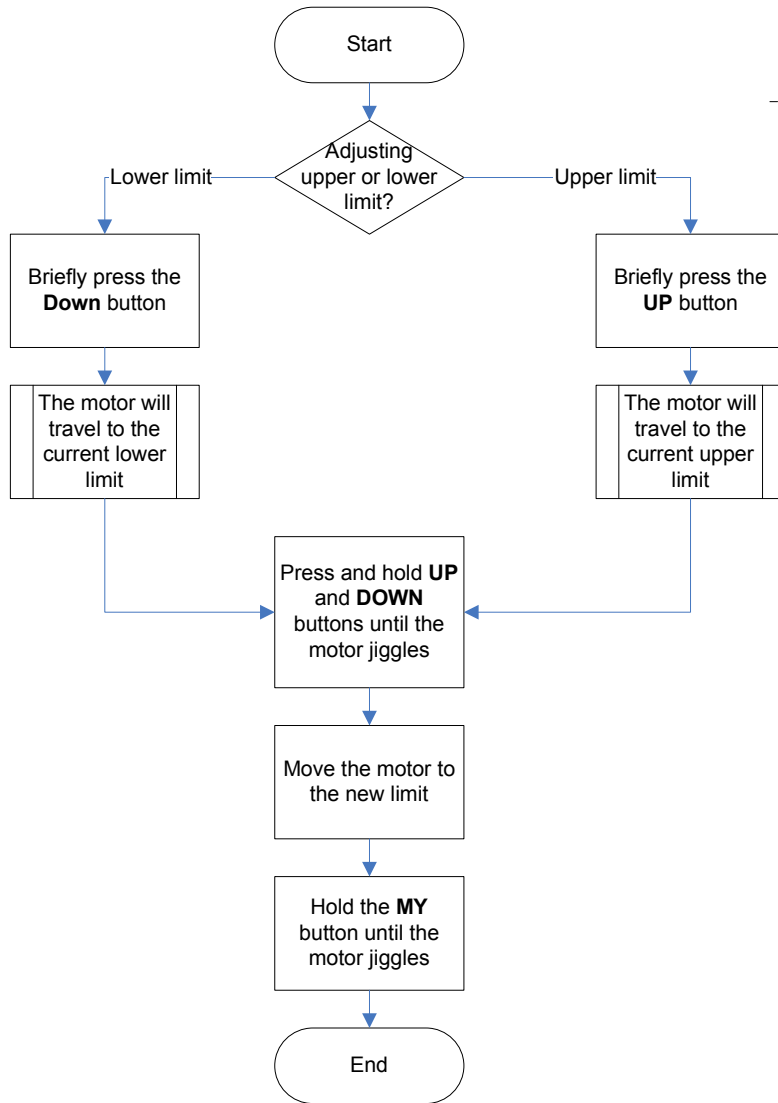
Start

Adjusting upper or lower limit?

Lower limit

Upper limit

Briefly press the **Down** button

The motor will travel to the current lower limit

Briefly press the **UP** button

The motor will travel to the current upper limit

Press and hold **UP** and **DOWN** buttons until the motor jiggles

Move the motor to the new limit

Hold the **MY** button until the motor jiggles

End